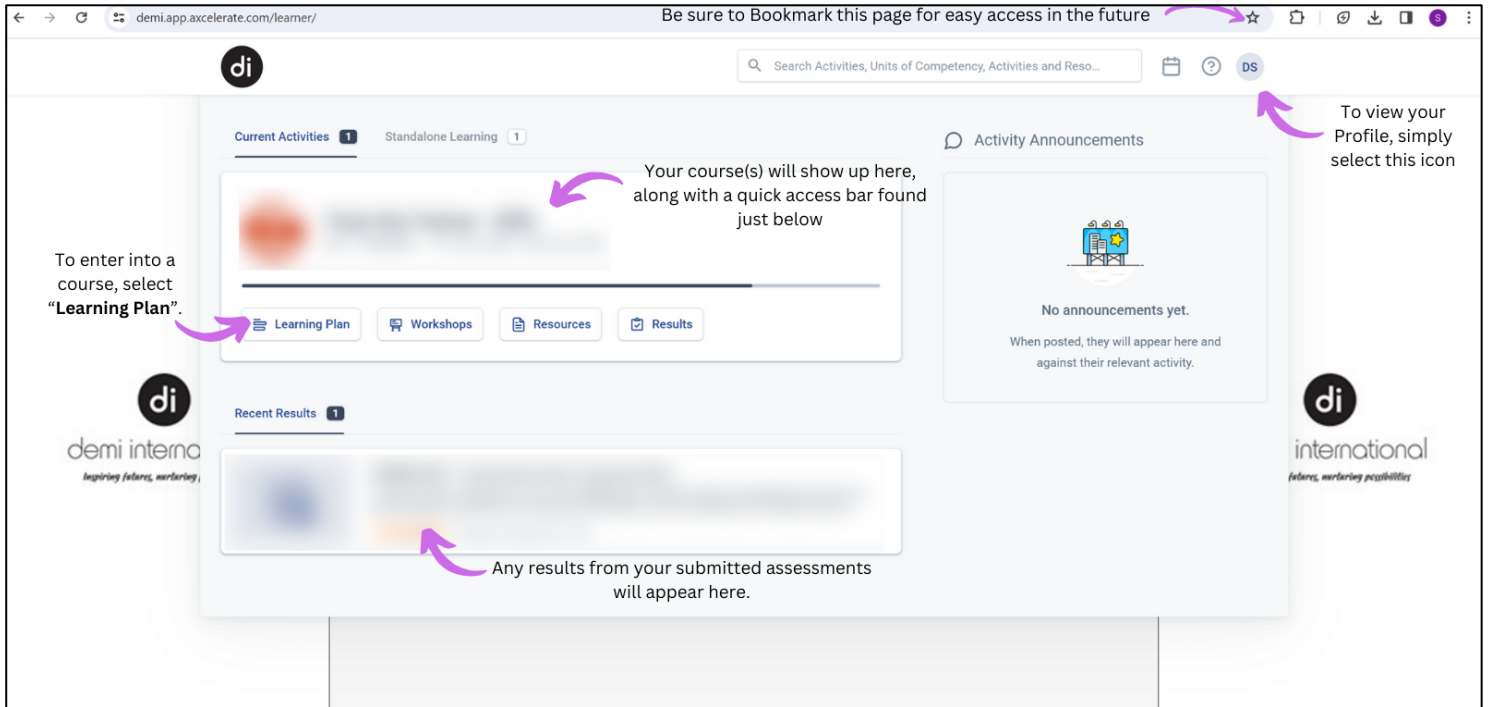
demi.app.axcelerate.com/learner/

Be sure to Bookmark this page for easy access in the future

di

Search Activities, Units of Competency, Activities and Reso...

DS

To view your Profile, simply select this icon

Current Activities 1

Standalone Learning 1

Activity Announcements

Your course(s) will show up here, along with a quick access bar found just below

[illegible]

To enter into a course, select "**Learning Plan**".

Learning Plan

Workshops

Resources

Results

No announcements yet.

When posted, they will appear here and against their relevant activity.

di

demi interna

Inspiring futures, nurturing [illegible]

di

international

futures, nurturing possibilities

Recent Results 1

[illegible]

Any results from your submitted assessments will appear here.